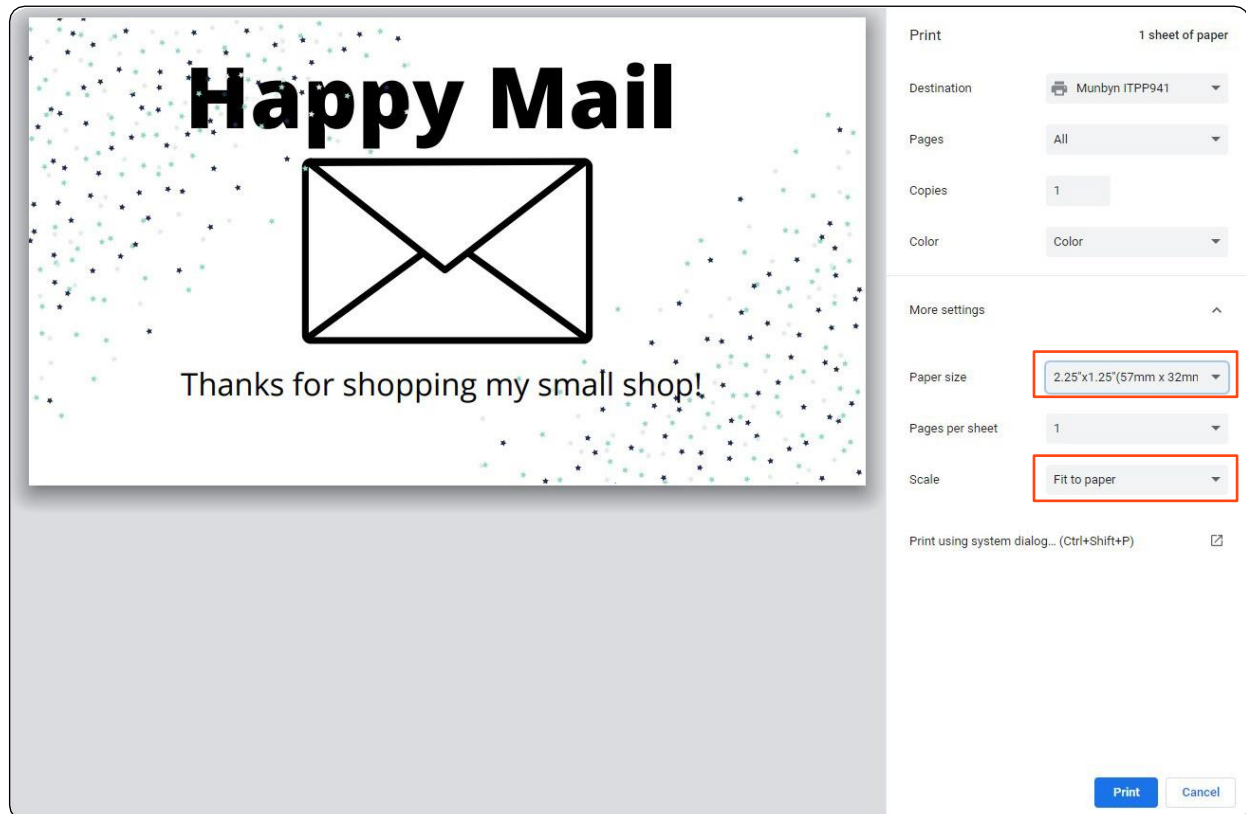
Happy Mail

Thanks for shopping my small shop!

Print

1 sheet of paper

Destination

Munbyn ITPP941

Pages

All

Copies

1

Color

Color

More settings

Paper size

2.25"x1.25"(57mm x 32mn

Pages per sheet

1

Scale

Fit to paper

Print using system dialog... (Ctrl+Shift+P)

Print

Cancel